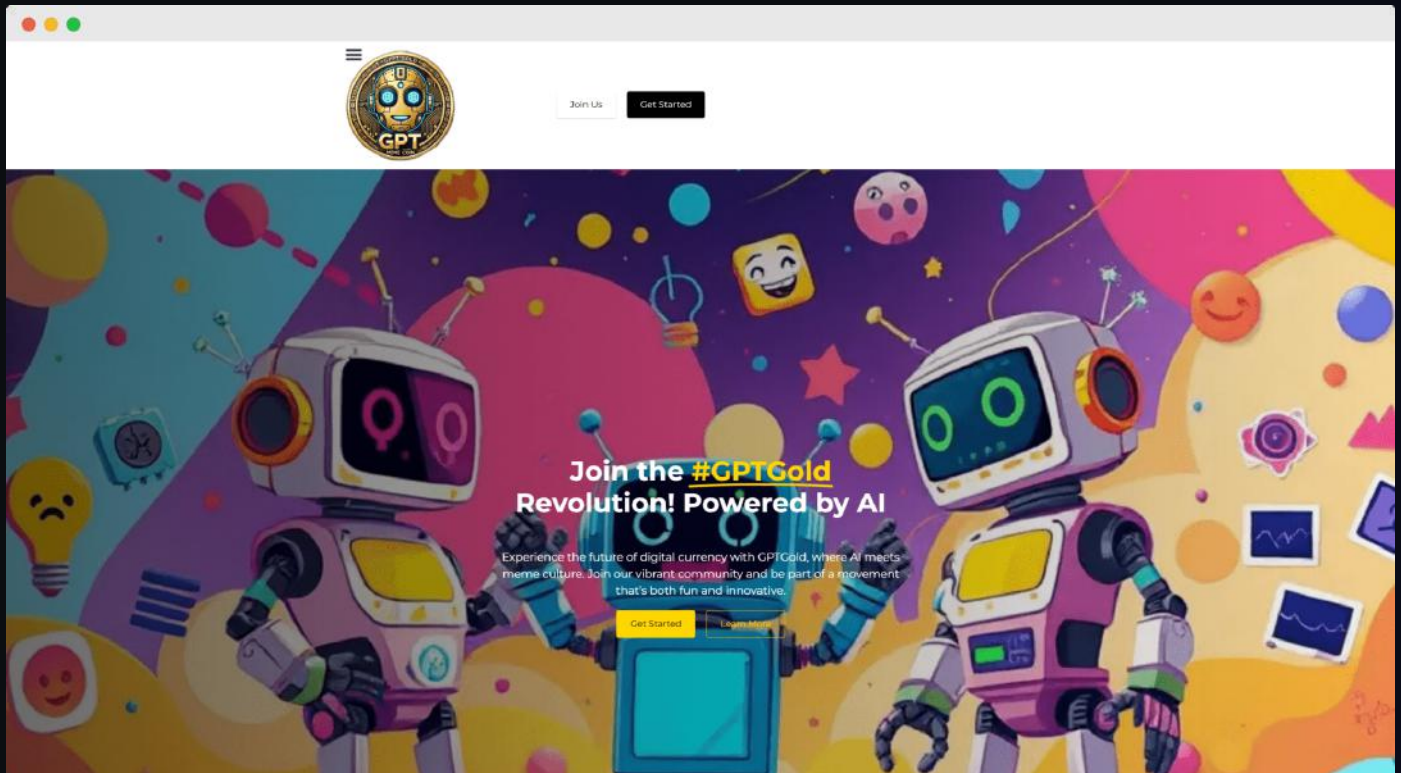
GPT
MEME COIN

Join Us

Get Started

Join the #GPTGold Revolution! Powered by AI

Experience the future of digital currency with GPTGold, where AI meets meme culture. Join our vibrant community and be part of a movement that's both fun and innovative.

Get Started

Learn More